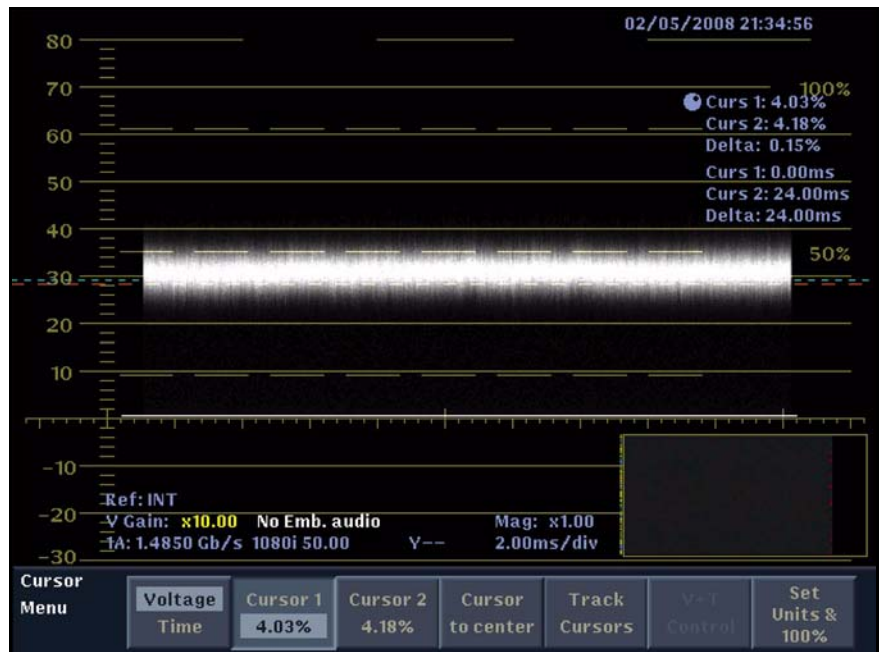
02/05/2008 21:34:56

80
70
60
50
40
30
20
10
-10
-20
-30

100%
Curs 1: 4.03%
Curs 2: 4.18%
Delta: 0.15%
Curs 1: 0.00ms
Curs 2: 24.00ms
Delta: 24.00ms

50%

Ref: INT
V Gain: x10.00 No Emb. audio
1A: 1.4850 Gb/s 1080i 50.00 Y-- 
Mag: x1.00
2.00ms/div

Cursor Menu

Voltage
Time

Cursor 1
4.03%

Cursor 2
4.18%

Cursor to center

Track Cursors

V-T Control

Set Units & 100%